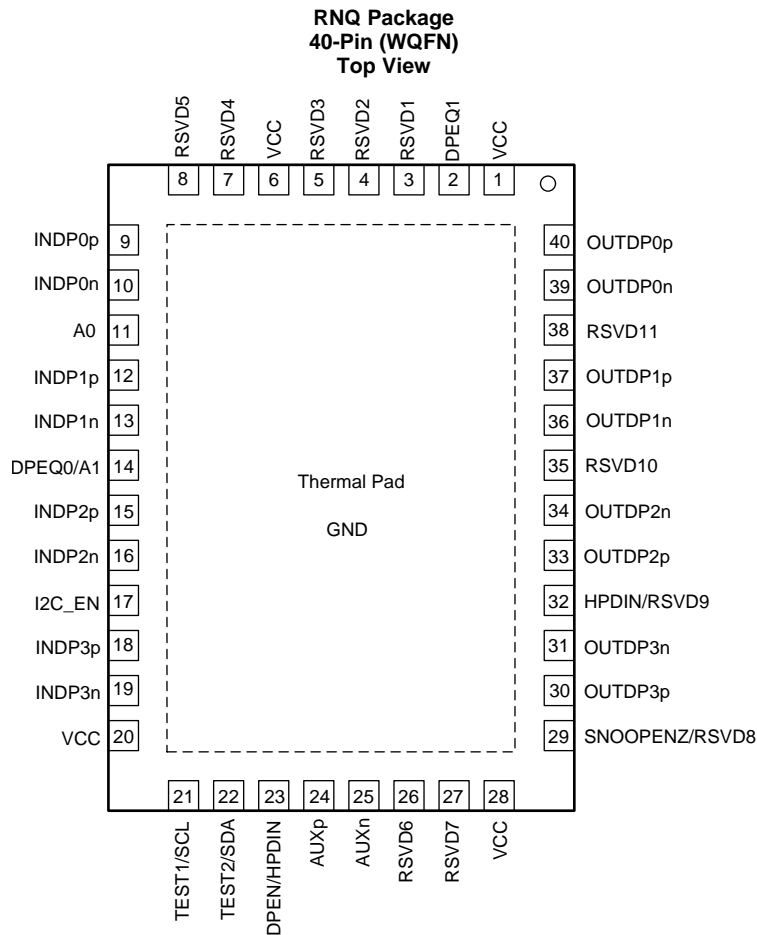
RNQ Package
40-Pin (WQFN)
Top View

RSVD5 8
RSVD4 7
VCC 6
RSVD3 5
RSVD2 4
RSVD1 3
DPEQ1 2
VCC 1

INDP0p 9
INDP0n 10
A0 11
INDP1p 12
INDP1n 13
DPEQ0/A1 14
INDP2p 15
INDP2n 16
I2C_EN 17
INDP3p 18
INDP3n 19
VCC 20

Thermal Pad

GND

40 OUTDP0p
39 OUTDP0n
38 RSVD11
37 OUTDP1p
36 OUTDP1n
35 RSVD10
34 OUTDP2n
33 OUTDP2p
32 HPDIN/RSVD9
31 OUTDP3n
30 OUTDP3p
29 SNOOPENZ/RSVD8

21 TEST1/SCL
22 TEST2/SDA
23 DPEN/HPDIN
24 AUXp
25 AUXn
26 RSVD6
27 RSVD7
28 VCC